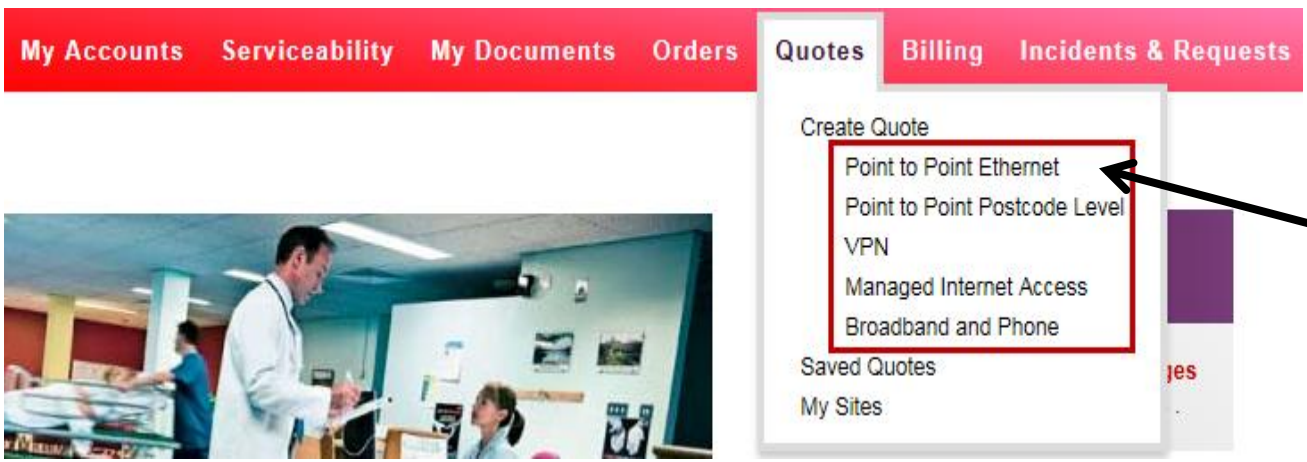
My Accounts Serviceability My Documents Orders Quotes Billing Incidents & Requests

Create Quote
Point to Point Ethernet
Point to Point Postcode Level
VPN
Managed Internet Access
Broadband and Phone
Saved Quotes
My Sites

ges